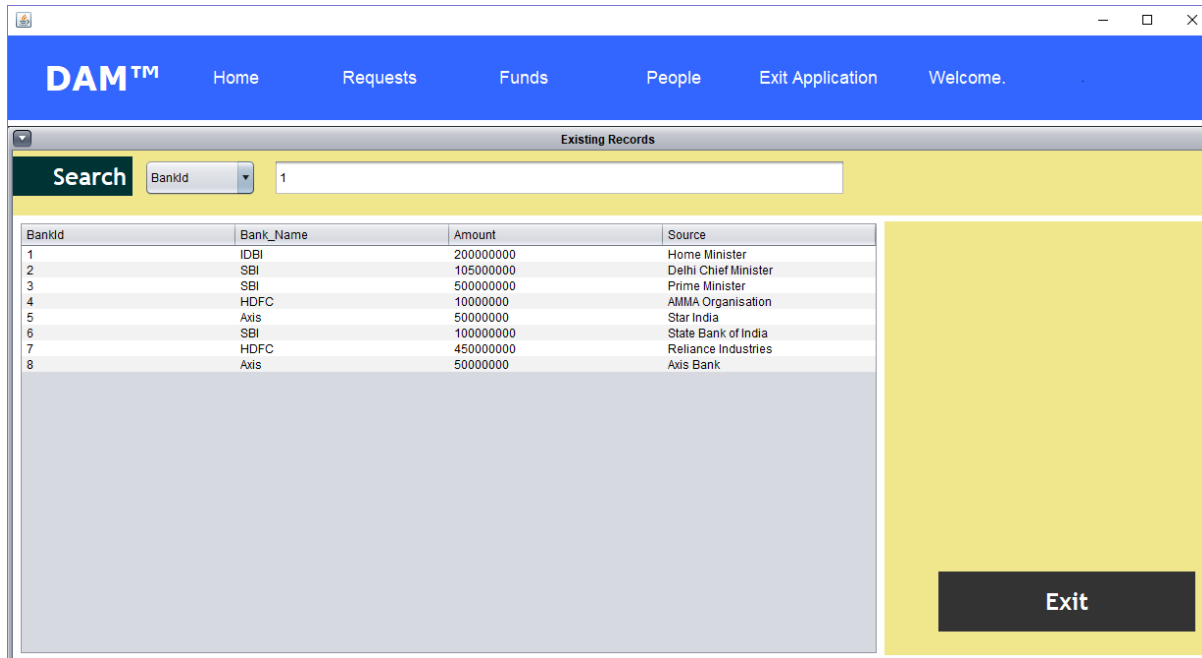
DAM™ Home Requests Funds People Exit Application Welcome.

Existing Records

Search BankId 1

| BankId | Bank_Name | Amount | Source |
|---|---|---|---|
| 1 | IDBI | 200000000 | Home Minister |
| 2 | SBI | 105000000 | Delhi Chief Minister |
| 3 | SBI | 500000000 | Prime Minister |
| 4 | HDFC | 10000000 | AMMA Organisation |
| 5 | Axis | 50000000 | Star India |
| 6 | SBI | 100000000 | State Bank of India |
| 7 | HDFC | 450000000 | Reliance Industries |
| 8 | Axis | 50000000 | Axis Bank |

Exit